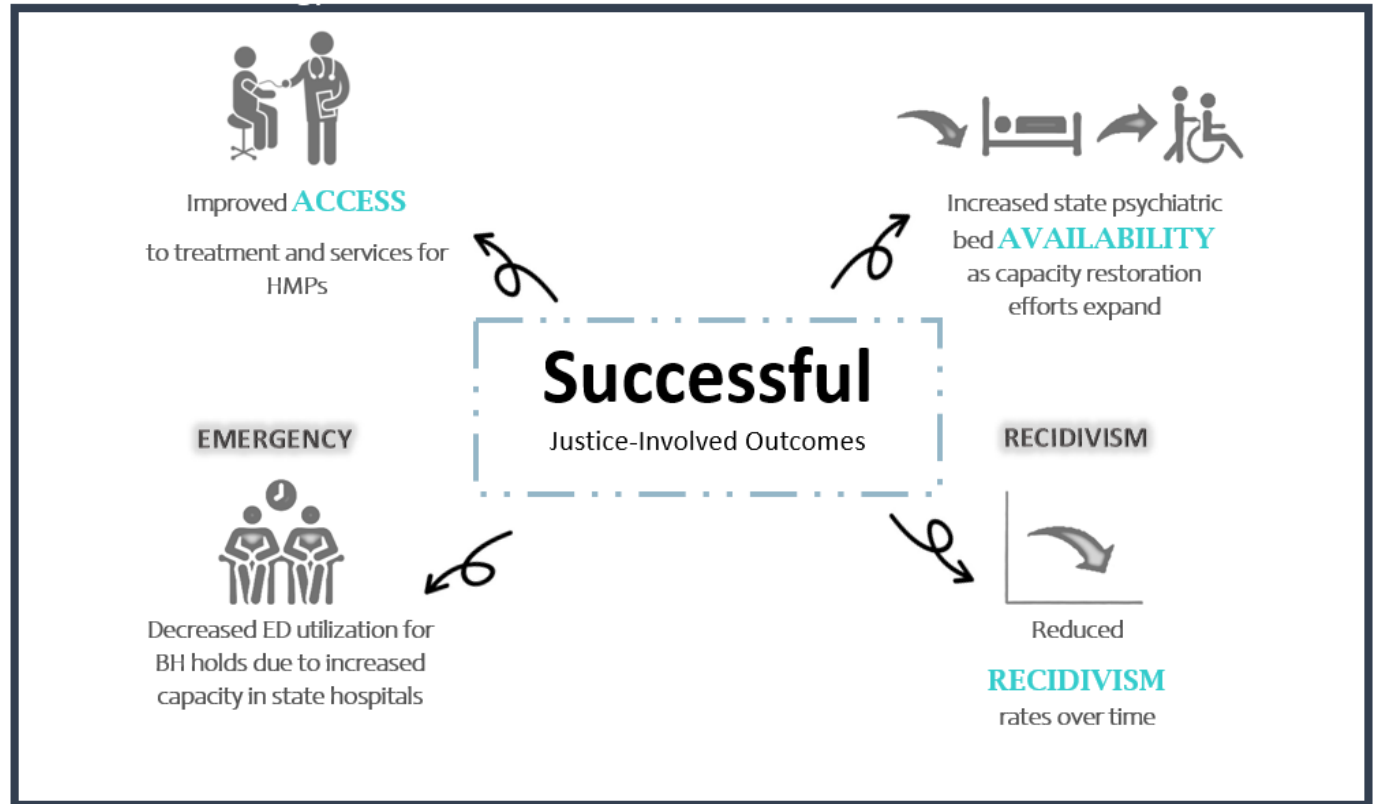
Improved ACCESS

to treatment and services for HMPs

Increased state psychiatric bed AVAILABILITY as capacity restoration efforts expand

Successful

Justice-Involved Outcomes

EMERGENCY

RECIDIVISM

Decreased ED utilization for BH holds due to increased capacity in state hospitals

Reduced

RECIDIVISM

rates over time